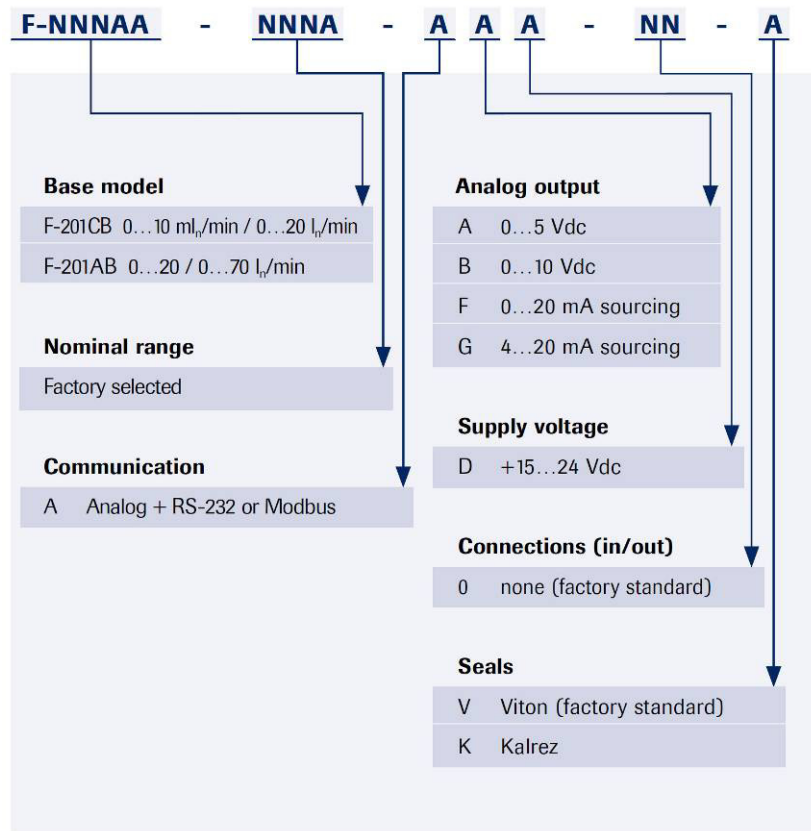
F-NNNAA - NNNA - A A A - NN - A

**Base model**

F-201CB 0…10 ml$_n$/min / 0…20 l$_n$/min

F-201AB 0…20 / 0…70 l$_n$/min

**Nominal range**

Factory selected

**Communication**

A Analog + RS-232 or Modbus

**Analog output**

A 0…5 Vdc

B 0…10 Vdc

F 0…20 mA sourcing

G 4…20 mA sourcing

**Supply voltage**

D +15…24 Vdc

**Connections (in/out)**

0 none (factory standard)

**Seals**

V Viton (factory standard)

K Kalrez